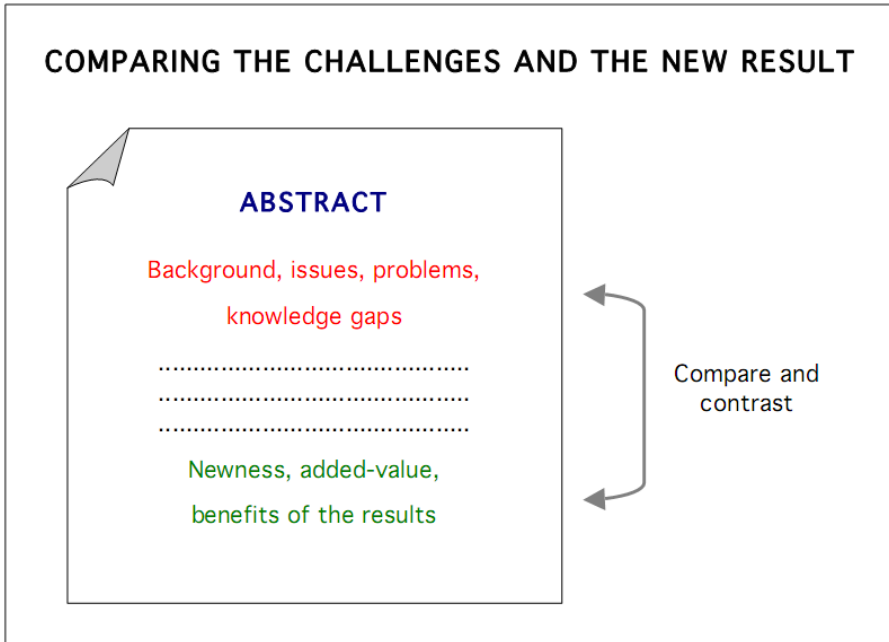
COMPARING THE CHALLENGES AND THE NEW RESULT

ABSTRACT

Background, issues, problems, knowledge gaps

..........................................
..........................................
..........................................

Newness, added-value, benefits of the results

Compare and contrast